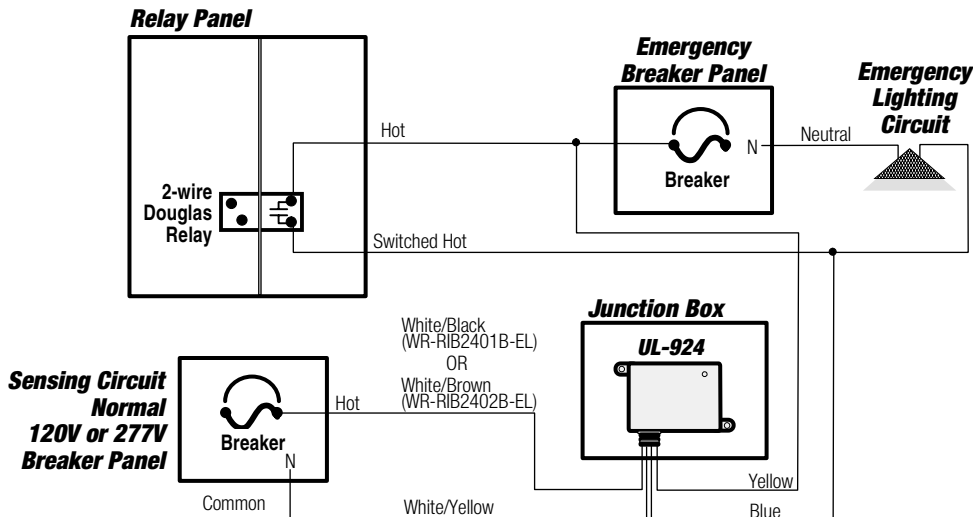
Relay Panel

Emergency Breaker Panel

Emergency Lighting Circuit

Hot

N

Neutral

Breaker

2-wire Douglas Relay

Switched Hot

Junction Box

UL-924

White/Black (WR-RIB2401B-EL)
OR
White/Brown (WR-RIB2402B-EL)

Sensing Circuit Normal 120V or 277V Breaker Panel

Hot

Breaker

N

Yellow

Common

White/Yellow

Blue